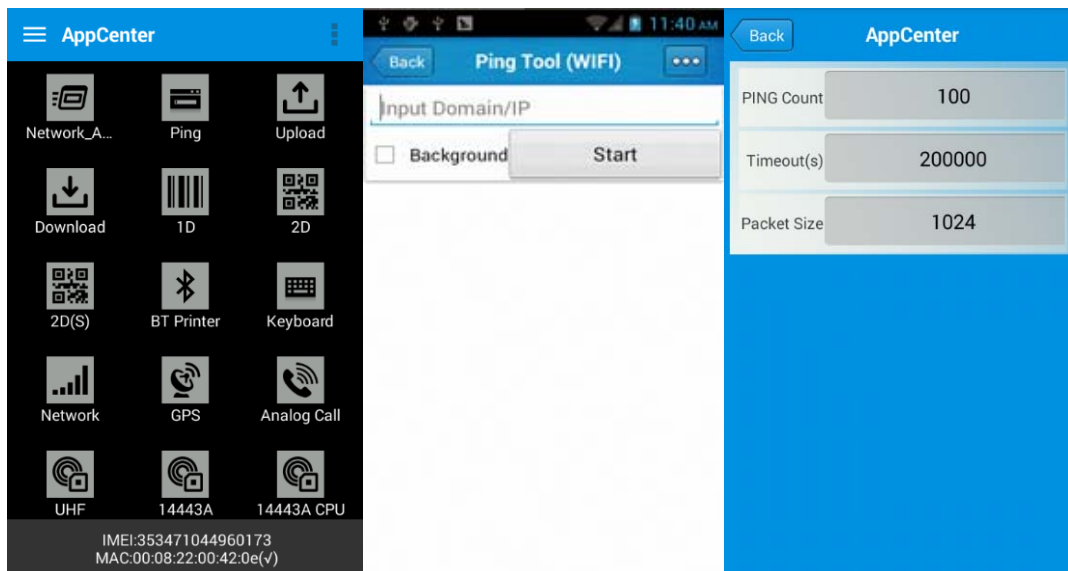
AppCenter

Network_A...
Ping
Upload
Download
1D
2D
2D(S)
BT Printer
Keyboard
Network
GPS
Analog Call
UHF
14443A
14443A CPU

IMEI:353471044960173
MAC:00:08:22:00:42:0e(√)

11:40 AM

Back
Ping Tool (WIFI)
•••

Input Domain/IP

Background
Start

Back
AppCenter

| PING Count | 100 |
|---|---|
| Timeout(s) | 200000 |
| Packet Size | 1024 |